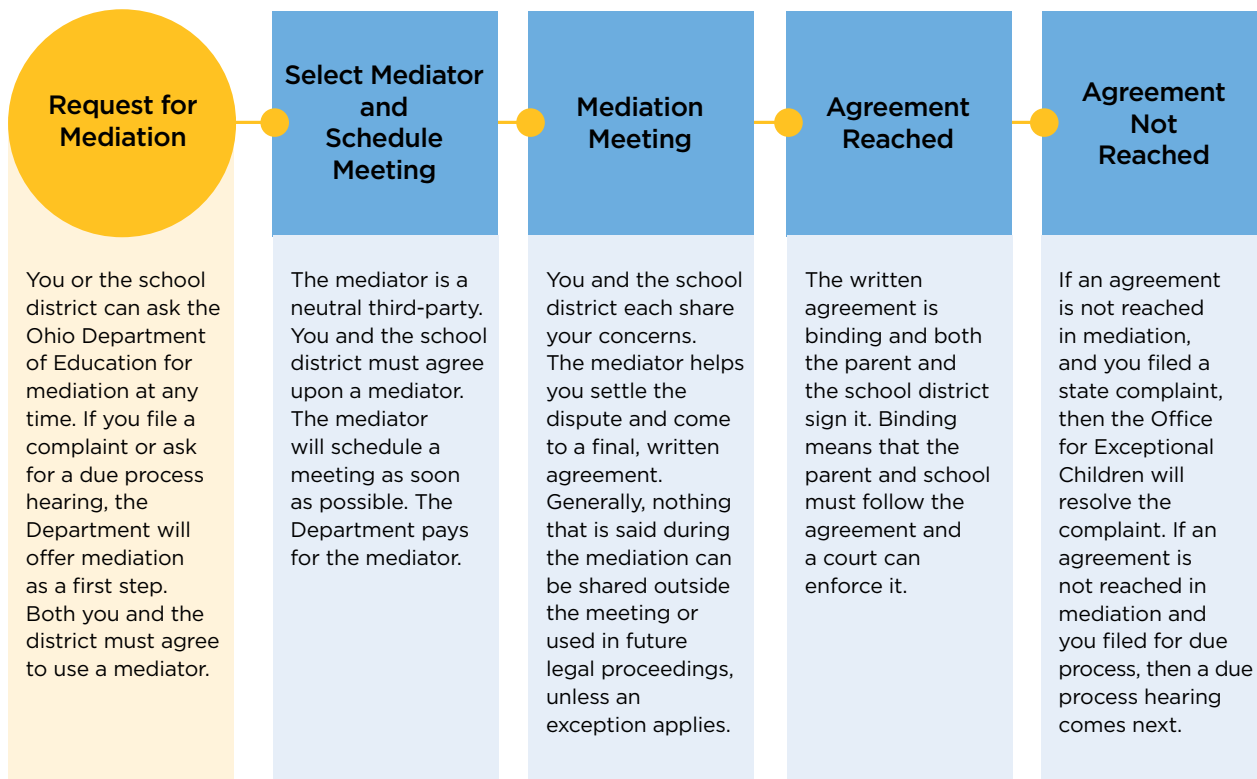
Request for Mediation

You or the school district can ask the Ohio Department of Education for mediation at any time. If you file a complaint or ask for a due process hearing, the Department will offer mediation as a first step. Both you and the district must agree to use a mediator.

Select Mediator and Schedule Meeting

The mediator is a neutral third-party. You and the school district must agree upon a mediator. The mediator will schedule a meeting as soon as possible. The Department pays for the mediator.

Mediation Meeting

You and the school district each share your concerns. The mediator helps you settle the dispute and come to a final, written agreement. Generally, nothing that is said during the mediation can be shared outside the meeting or used in future legal proceedings, unless an exception applies.

Agreement Reached

The written agreement is binding and both the parent and the school district sign it. Binding means that the parent and school must follow the agreement and a court can enforce it.

Agreement Not Reached

If an agreement is not reached in mediation, and you filed a state complaint, then the Office for Exceptional Children will resolve the complaint. If an agreement is not reached in mediation and you filed for due process, then a due process hearing comes next.